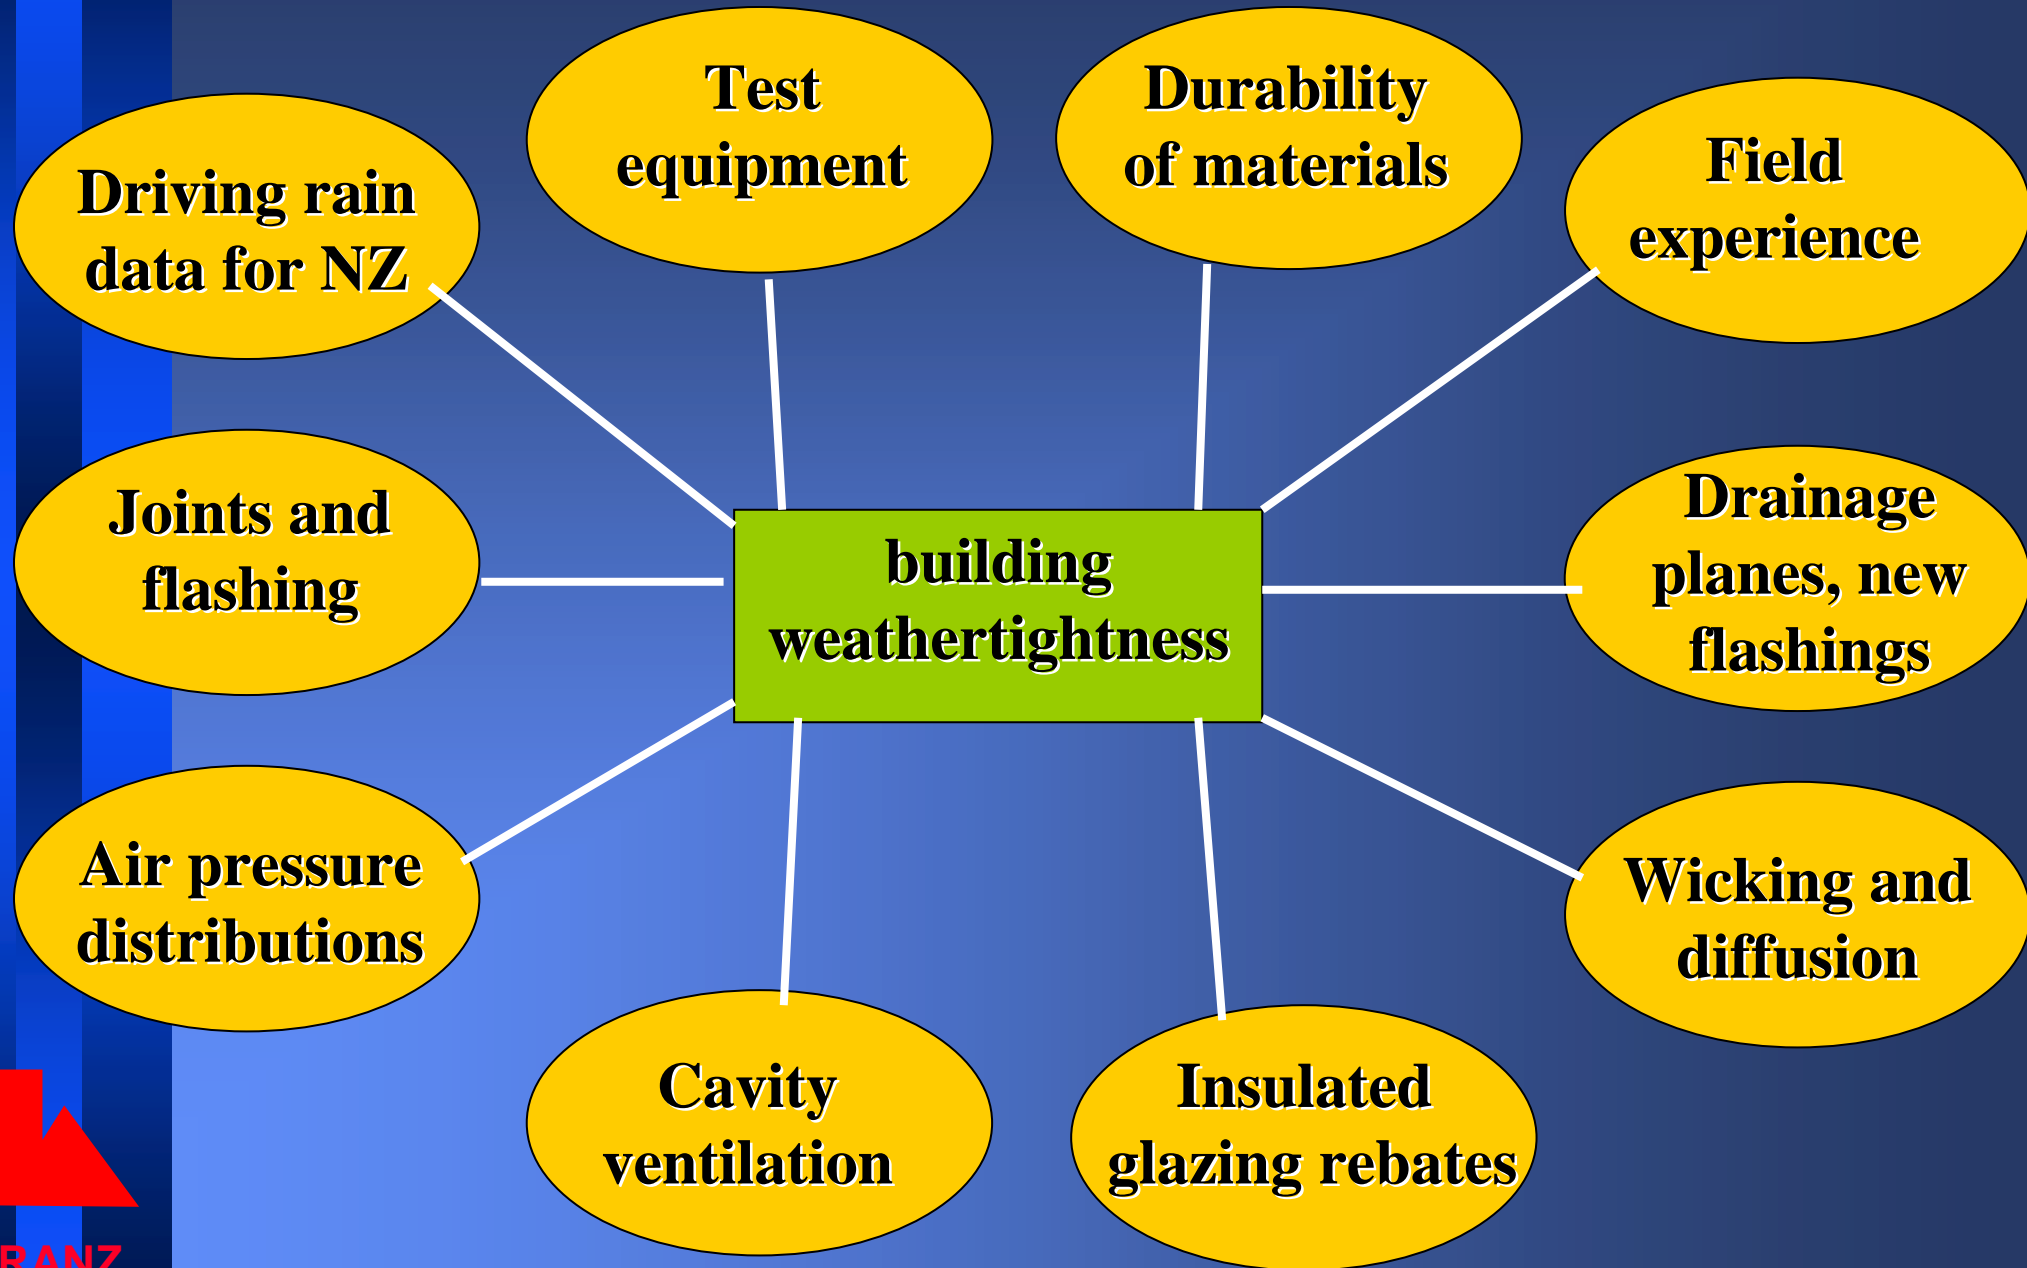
Test equipment

Durability of materials

Driving rain data for NZ

Field experience

building weathertightness

Joints and flashing

Drainage planes, new flashings

Air pressure distributions

Wicking and diffusion

Cavity ventilation

Insulated glazing rebates

RANZ